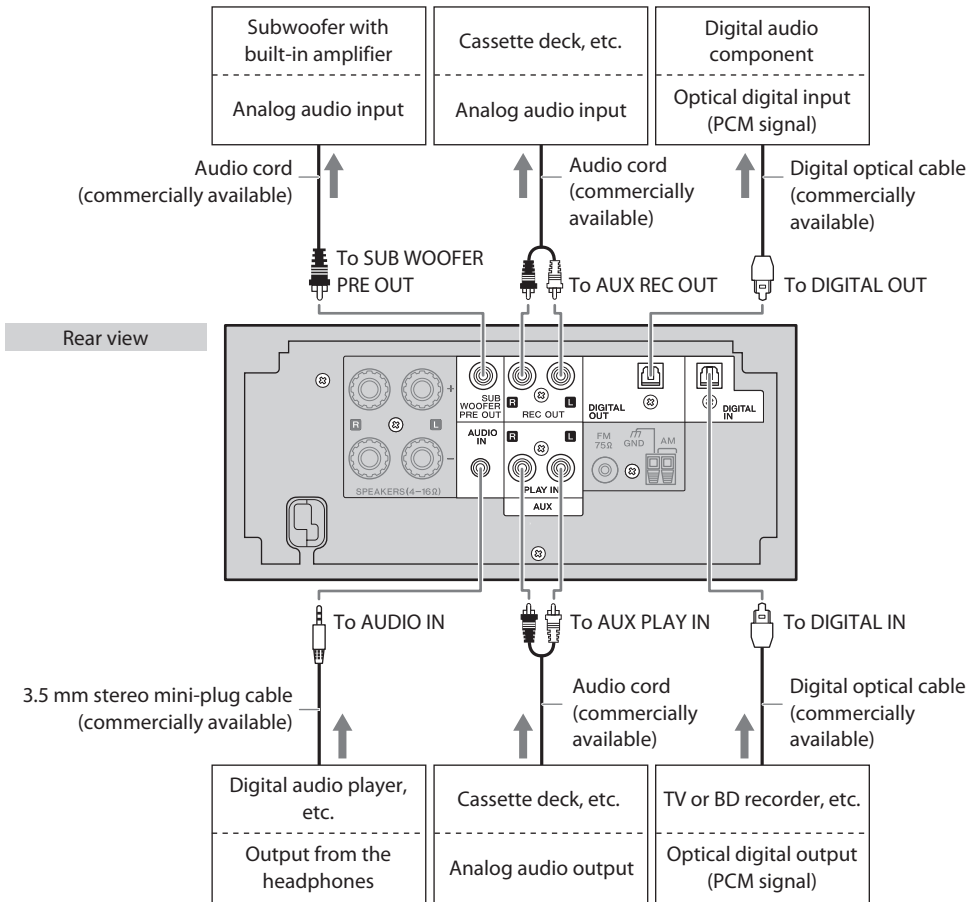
Subwoofer with built-in amplifier

Analog audio input

Cassette deck, etc.

Analog audio input

Digital audio component

Optical digital input (PCM signal)

Audio cord (commercially available)

Audio cord (commercially available)

Digital optical cable (commercially available)

To SUB WOOFER PRE OUT

To AUX REC OUT

To DIGITAL OUT

Rear view

+

R

L

−

SPEAKERS(4−16Ω)

SUB WOOFER PRE OUT

AUDIO IN

R

REC OUT

L

R

L

PLAY IN

AUX

DIGITAL OUT

FM 75Ω

GND

AM

DIGITAL IN

To AUDIO IN

To AUX PLAY IN

To DIGITAL IN

3.5 mm stereo mini-plug cable (commercially available)

Audio cord (commercially available)

Digital optical cable (commercially available)

Digital audio player, etc.

Output from the headphones

Cassette deck, etc.

Analog audio output

TV or BD recorder, etc.

Optical digital output (PCM signal)